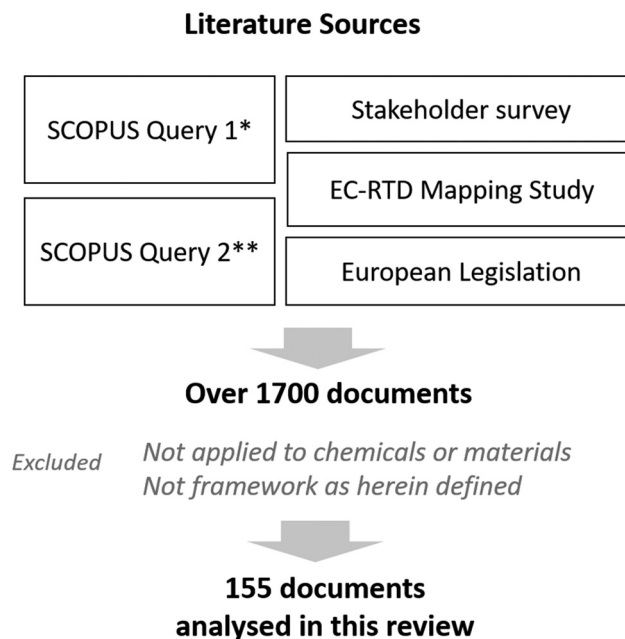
**Literature Sources**

SCOPUS Query 1*

SCOPUS Query 2**

Stakeholder survey

EC-RTD Mapping Study

European Legislation

**Over 1700 documents**

*Excluded* *Not applied to chemicals or materials*
*Not framework as herein defined*

**155 documents analysed in this review**